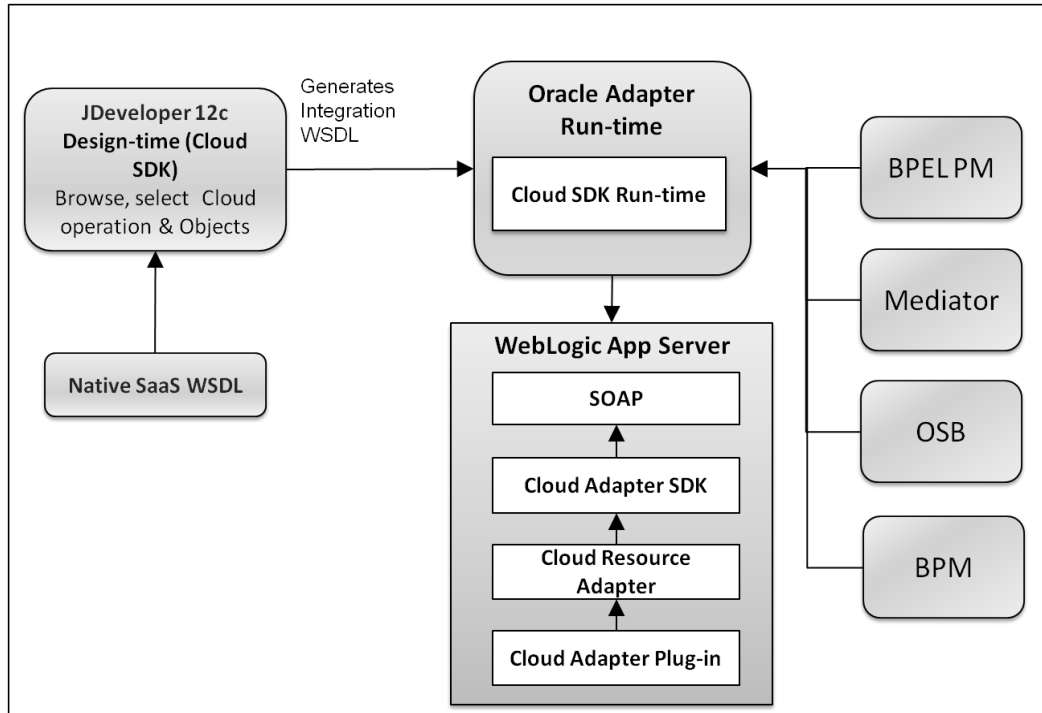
JDeveloper 12c Design-time (Cloud SDK)
Browse, select Cloud operation & Objects

Generates Integration WSDL

Oracle Adapter Run-time

Cloud SDK Run-time

BPEL PM

Mediator

OSB

BPM

Native SaaS WSDL

WebLogic App Server

SOAP

Cloud Adapter SDK

Cloud Resource Adapter

Cloud Adapter Plug-in